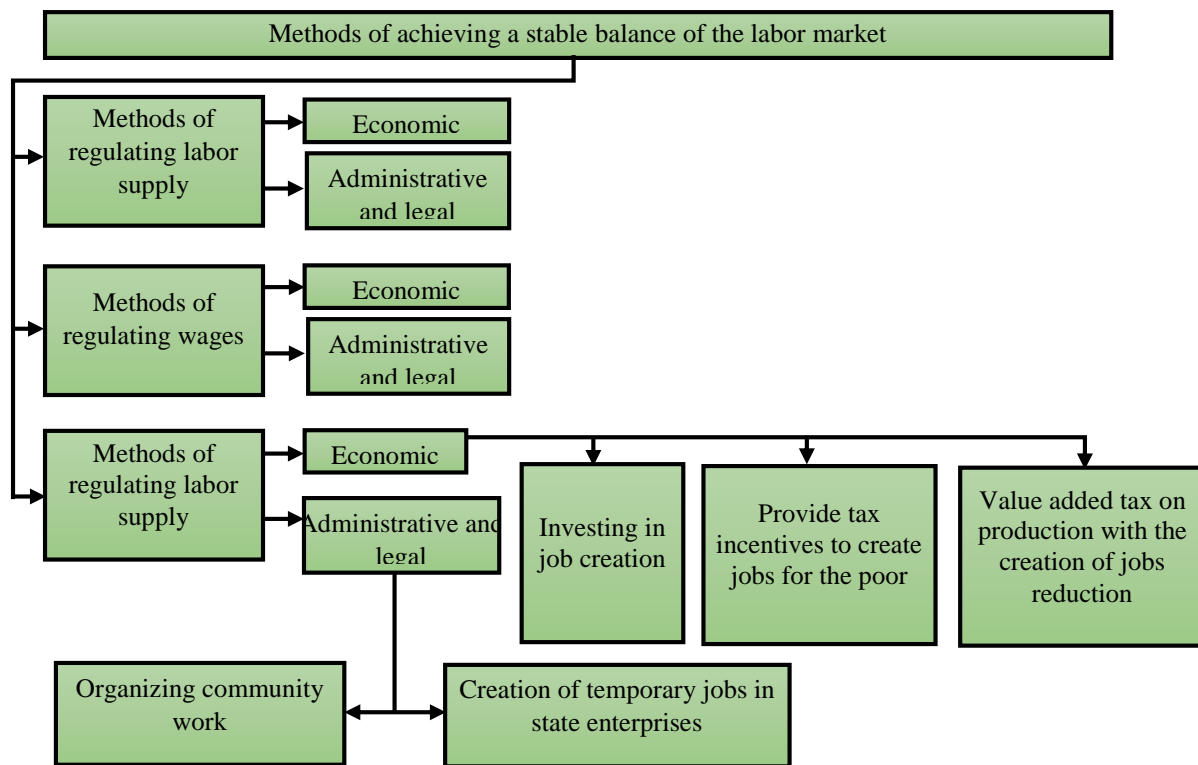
Methods of achieving a stable balance of the labor market

Methods of regulating labor supply

Economic

Administrative and legal

Methods of regulating wages

Economic

Administrative and legal

Methods of regulating labor supply

Economic

Administrative and legal

Investing in job creation

Provide tax incentives to create jobs for the poor

Value added tax on production with the creation of jobs reduction

Organizing community work

Creation of temporary jobs in state enterprises